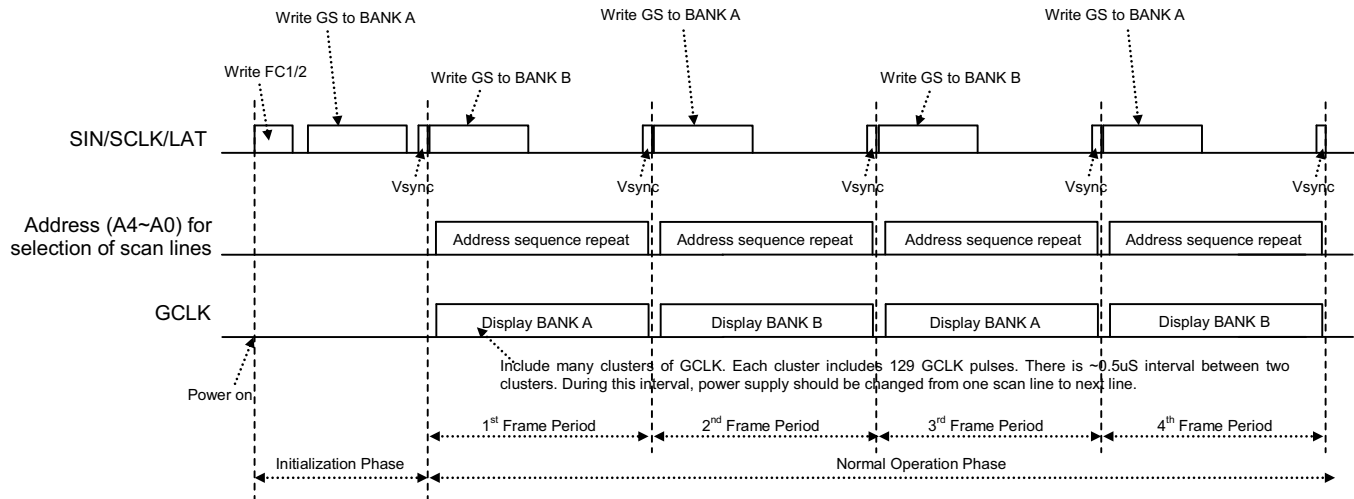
Write GS to BANK A
Write GS to BANK A
Write GS to BANK A
Write FC1/2
Write GS to BANK B
Write GS to BANK B

SIN/SCLK/LAT

Vsync
Vsync
Vsync
Vsync
Vsync

Address (A4~A0) for selection of scan lines

Address sequence repeat
Address sequence repeat
Address sequence repeat
Address sequence repeat

GCLK

Display BANK A
Display BANK B
Display BANK A
Display BANK B

Include many clusters of GCLK. Each cluster includes 129 GCLK pulses. There is ~0.5uS interval between two clusters. During this interval, power supply should be changed from one scan line to next line.

Power on

1$^{st}$ Frame Period
2$^{nd}$ Frame Period
3$^{rd}$ Frame Period
4$^{th}$ Frame Period

Initialization Phase
Normal Operation Phase